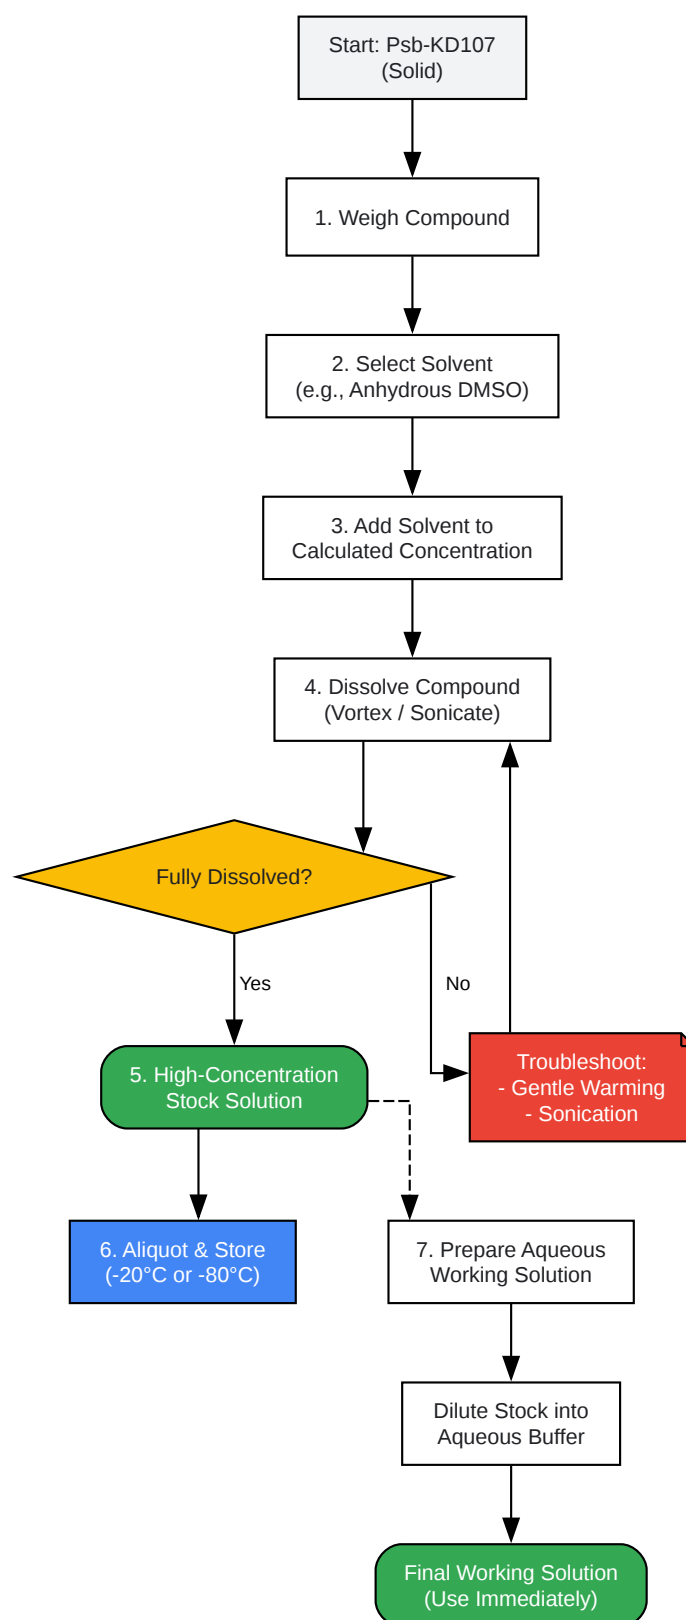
Start: Psb-KD107
(Solid)

1. Weigh Compound

2. Select Solvent
(e.g., Anhydrous DMSO)

3. Add Solvent to
Calculated Concentration

4. Dissolve Compound
(Vortex / Sonicate)

Fully Dissolved?

Yes

No

Troubleshoot:
- Gentle Warming
- Sonication

5. High-Concentration
Stock Solution

6. Aliquot & Store
(-20°C or -80°C)

7. Prepare Aqueous
Working Solution

Dilute Stock into
Aqueous Buffer

Final Working Solution
(Use Immediately)